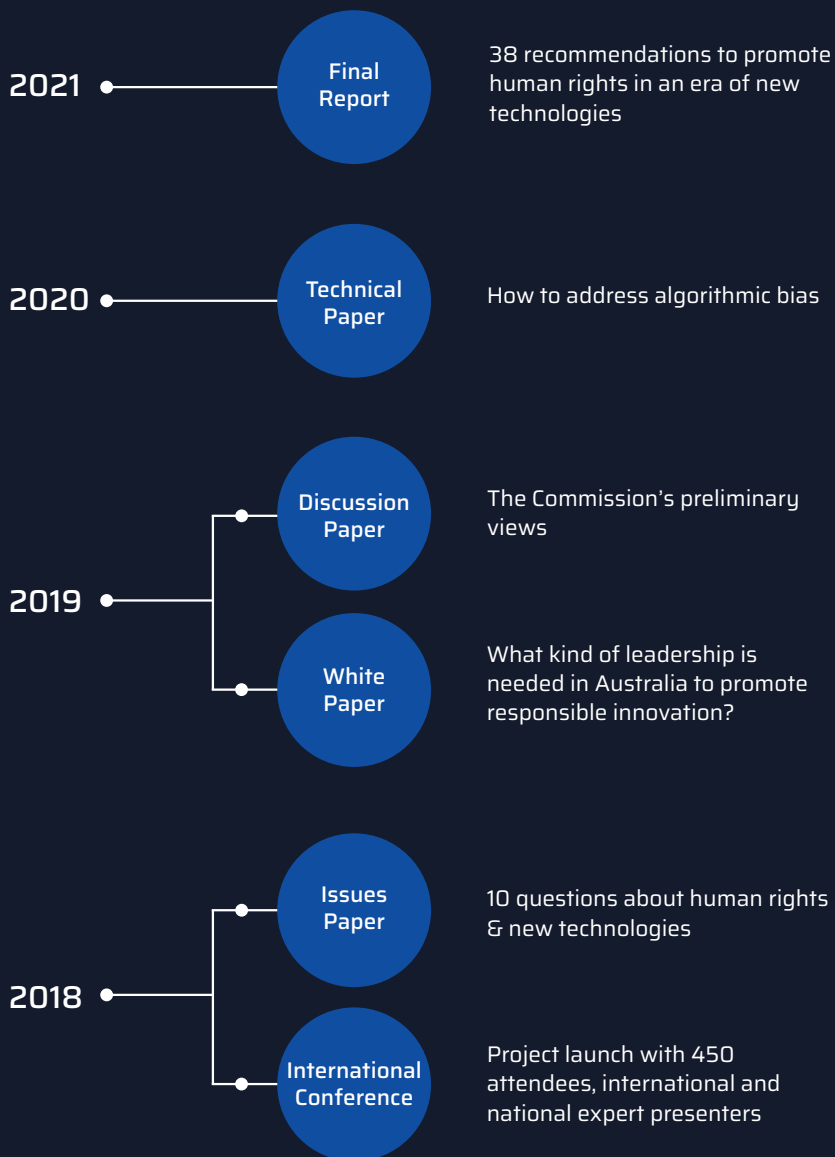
2021

Final Report

38 recommendations to promote human rights in an era of new technologies

2020

Technical Paper

How to address algorithmic bias

2019

Discussion Paper

The Commission's preliminary views

White Paper

What kind of leadership is needed in Australia to promote responsible innovation?

2018

Issues Paper

10 questions about human rights & new technologies

International Conference

Project launch with 450 attendees, international and national expert presenters